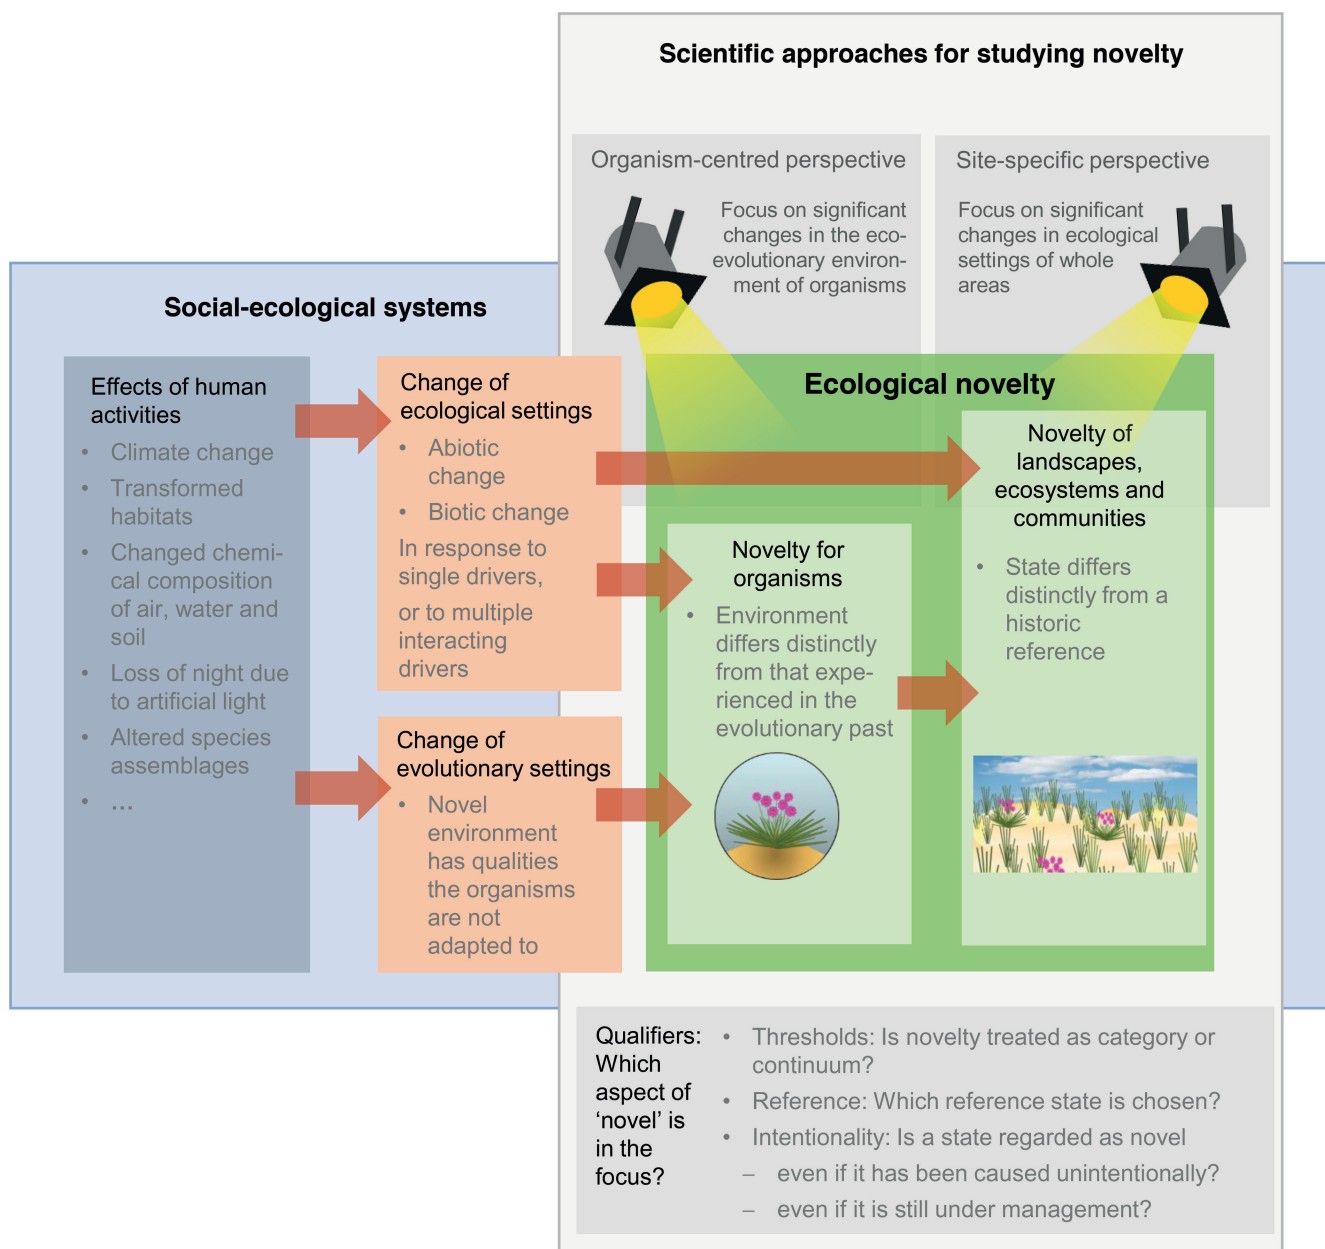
Scientific approaches for studying novelty

Organism-centred perspective

Focus on significant changes in the eco-evolutionary environment of organisms

Site-specific perspective

Focus on significant changes in ecological settings of whole areas

Social-ecological systems

Effects of human activities
- Climate change
- Transformed habitats
- Changed chemical composition of air, water and soil
- Loss of night due to artificial light
- Altered species assemblages
- ...

Change of ecological settings
- Abiotic change
- Biotic change

In response to single drivers, or to multiple interacting drivers

Change of evolutionary settings
- Novel environment has qualities the organisms are not adapted to

Ecological novelty

Novelty for organisms
- Environment differs distinctly from that experienced in the evolutionary past

Novelty of landscapes, ecosystems and communities
- State differs distinctly from a historic reference

Qualifiers: Which aspect of ‘novel’ is in the focus?
- Thresholds: Is novelty treated as category or continuum?
- Reference: Which reference state is chosen?
- Intentionality: Is a state regarded as novel
  – even if it has been caused unintentionally?
  – even if it is still under management?